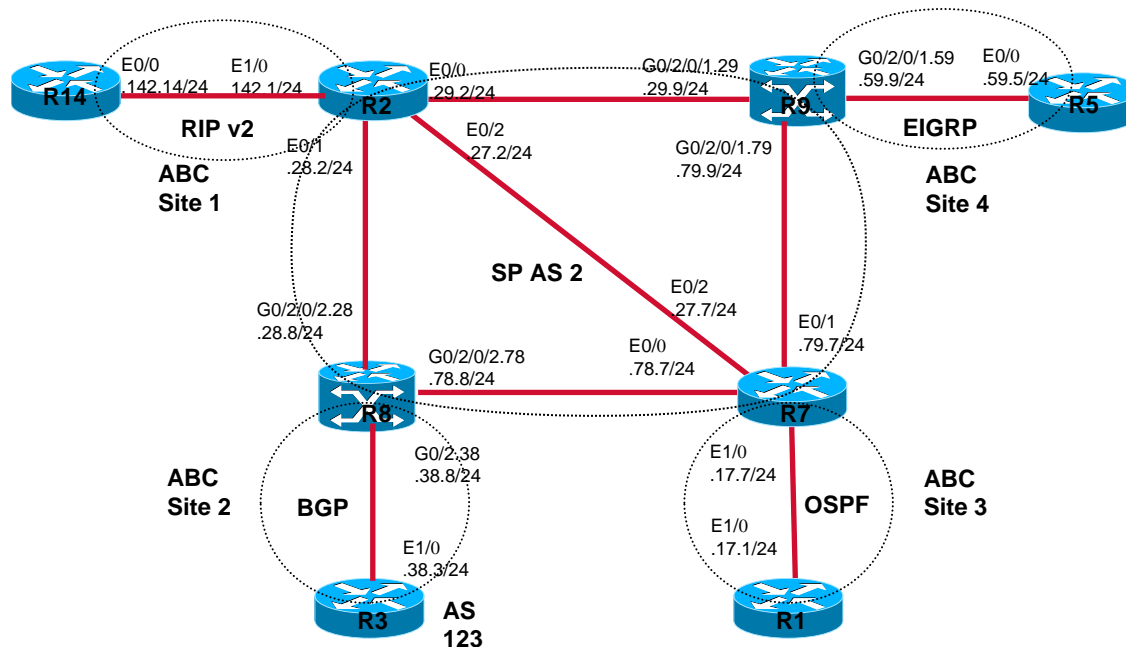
R14
E0/0
.142.14/24
E1/0
.142.1/24
R2
RIP v2
ABC
Site 1
E0/0
.29.2/24
G0/2/0/1.29
.29.9/24
R9
G0/2/0/1.59
.59.9/24
E0/0
.59.5/24
R5
EIGRP
ABC
Site 4
E0/1
.28.2/24
E0/2
.27.2/24
G0/2/0/1.79
.79.9/24
SP AS 2
E0/2
.27.7/24
G0/2/0/2.28
.28.8/24
E0/1
.79.7/24
G0/2/0/2.78
.78.8/24
E0/0
.78.7/24
R8
R7
ABC
Site 2
G0/2.38
.38.8/24
BGP
E1/0
.38.3/24
R3
AS
123
E1/0
.17.7/24
OSPF
ABC
Site 3
E1/0
.17.1/24
R1